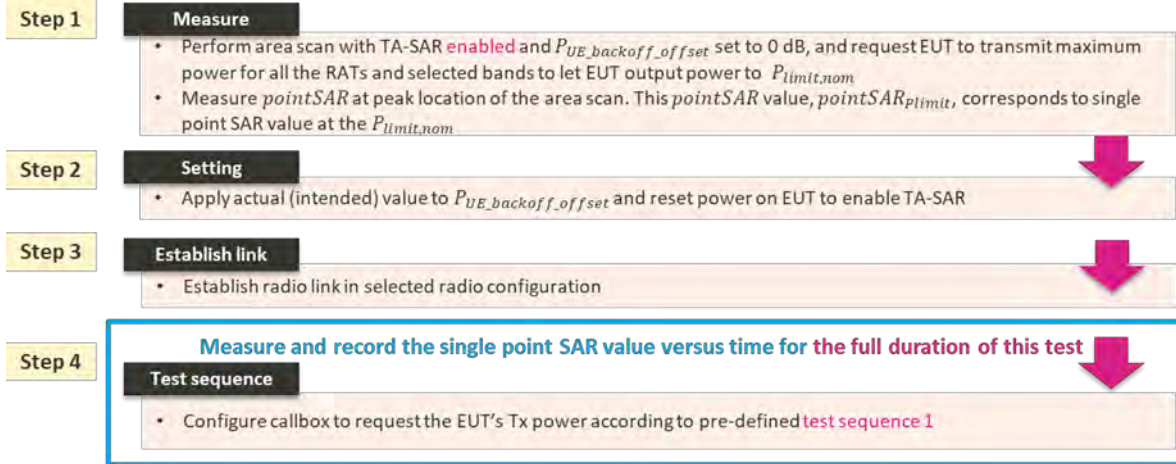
Step 1

Measure

• Perform area scan with TA-SAR enabled and $P_{UE\_backoff\_offset}$ set to 0 dB, and request EUT to transmit maximum power for all the RATs and selected bands to let EUT output power to $P_{limit,nom}$

• Measure $pointSAR$ at peak location of the area scan. This $pointSAR$ value, $pointSAR_{Plimit}$, corresponds to single point SAR value at the $P_{limit,nom}$

Step 2

Setting

• Apply actual (intended) value to $P_{UE\_backoff\_offset}$ and reset power on EUT to enable TA-SAR

Step 3

Establish link

• Establish radio link in selected radio configuration

Step 4

Measure and record the single point SAR value versus time for the full duration of this test

Test sequence

• Configure callbox to request the EUT's Tx power according to pre-defined test sequence 1